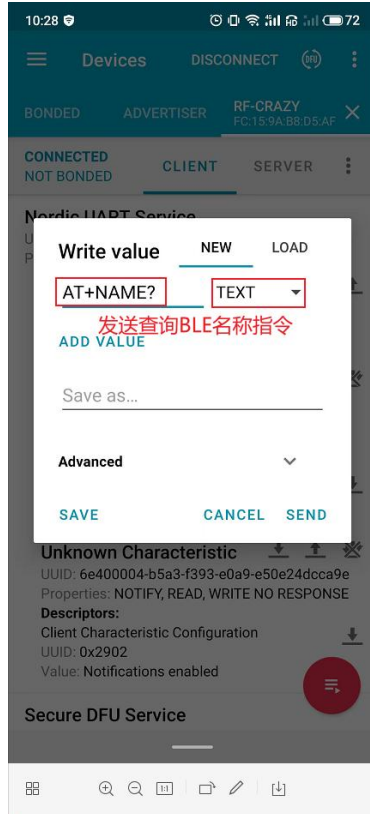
10:28

72

Devices DISCONNECT DFU

BONDED ADVERTISER RF-CRAZY FC:15:9A:B8:D5:AF

CONNECTED NOT BONDED CLIENT SERVER

Nordic UART Service

Write value NEW LOAD

AT+NAME? TEXT

发送查询BLE名称指令

ADD VALUE

Save as...

Advanced

SAVE CANCEL SEND

Unknown Characteristic
UUID: 6e400004-b5a3-f393-e0a9-e50e24dcca9e
Properties: NOTIFY, READ, WRITE NO RESPONSE
Descriptors:
Client Characteristic Configuration
UUID: 0x2902
Value: Notifications enabled

Secure DFU Service